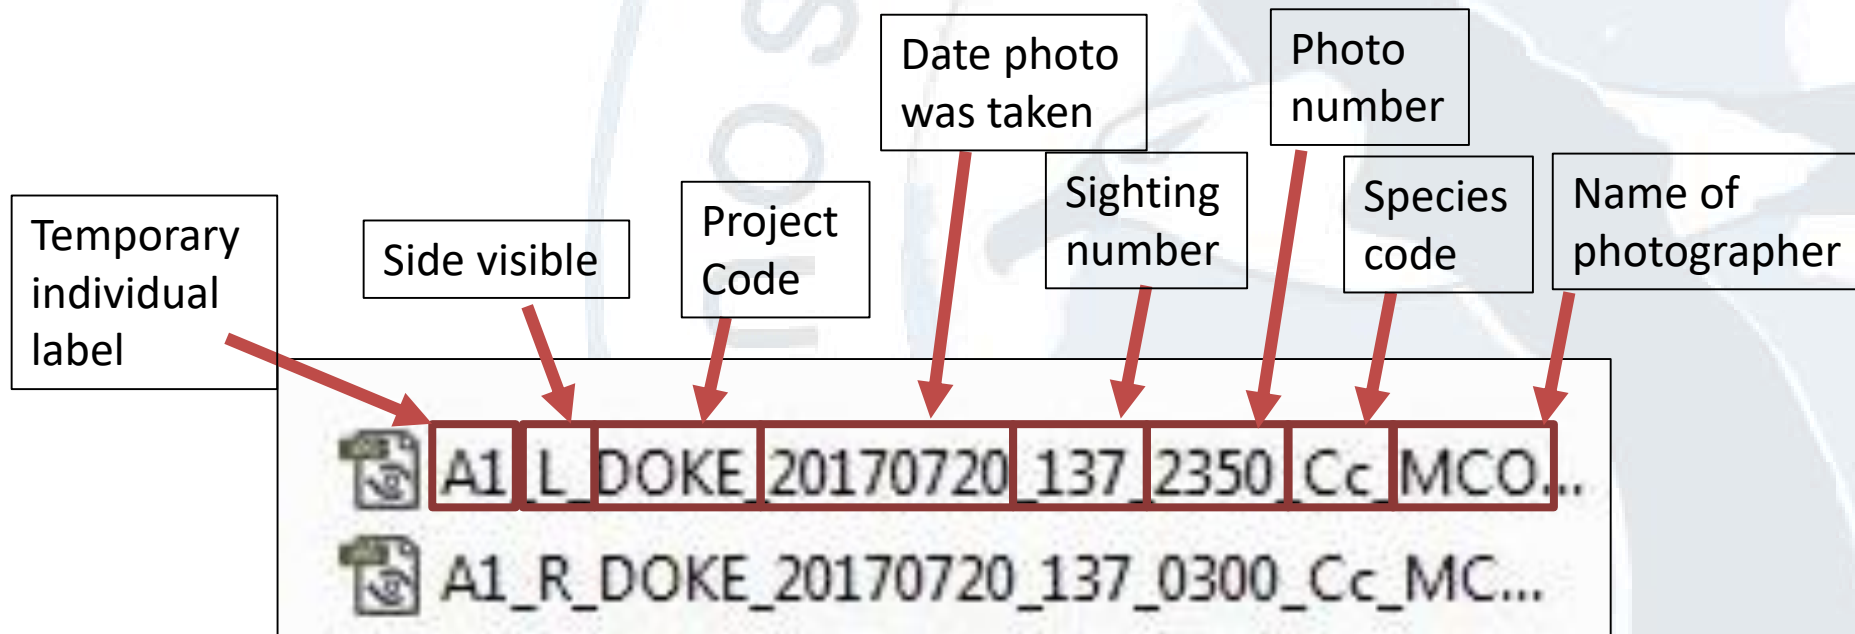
Date photo was taken

Photo number

Sighting number

Species code

Name of photographer

Temporary individual label

Side visible

Project Code

A1_L_DOKE_20170720_137_2350_Cc_MCO...

A1_R_DOKE_20170720_137_0300_Cc_MC...